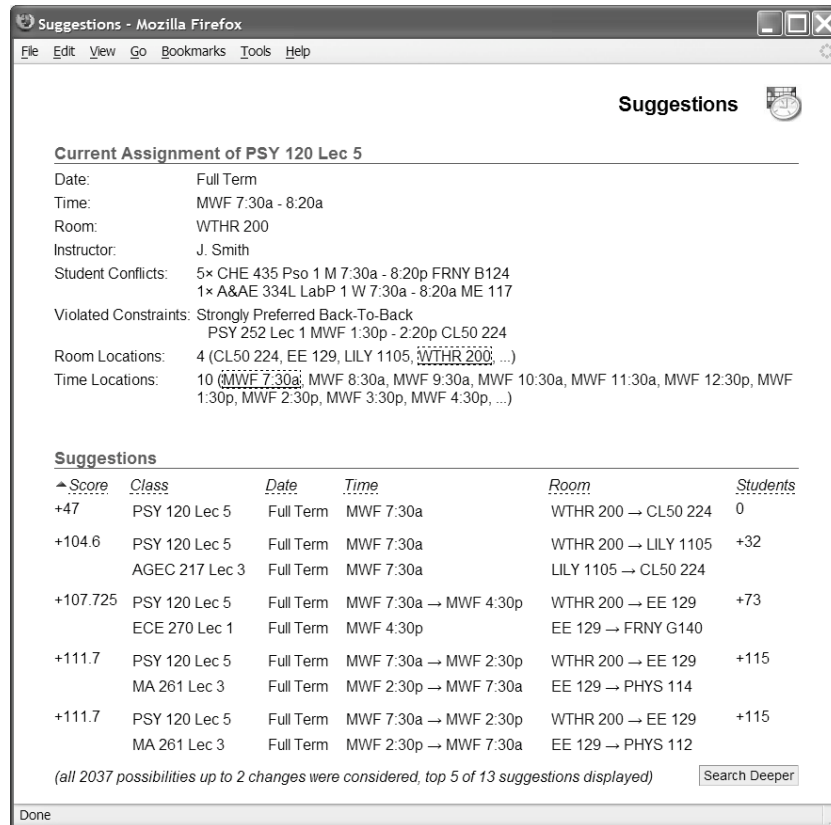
Suggestions - Mozilla Firefox

File Edit View Go Bookmarks Tools Help

Suggestions

Current Assignment of PSY 120 Lec 5

| | |
|---|---|
| Date: | Full Term |
| Time: | MWF 7:30a - 8:20a |
| Room: | WTHR 200 |
| Instructor: | J. Smith |
| Student Conflicts: | 5× CHE 435 Pso 1 M 7:30a - 8:20p FRNY B124<br>1× A&AE 334L LabP 1 W 7:30a - 8:20a ME 117 |
| Violated Constraints: | Strongly Preferred Back-To-Back<br>PSY 252 Lec 1 MWF 1:30p - 2:20p CL50 224 |
| Room Locations: | 4 (CL50 224, EE 129, LILY 1105, WTHR 200, ...) |
| Time Locations: | 10 (MWF 7:30a, MWF 8:30a, MWF 9:30a, MWF 10:30a, MWF 11:30a, MWF 12:30p, MWF 1:30p, MWF 2:30p, MWF 3:30p, MWF 4:30p, ...) |

Suggestions

| ▲Score | Class | Date | Time | Room | Students |
|---|---|---|---|---|---|
| +47 | PSY 120 Lec 5 | Full Term | MWF 7:30a | WTHR 200 → CL50 224 | 0 |
| +104.6 | PSY 120 Lec 5<br>AGEC 217 Lec 3 | Full Term<br>Full Term | MWF 7:30a<br>MWF 7:30a | WTHR 200 → LILY 1105<br>LILY 1105 → CL50 224 | +32 |
| +107.725 | PSY 120 Lec 5<br>ECE 270 Lec 1 | Full Term<br>Full Term | MWF 7:30a → MWF 4:30p<br>MWF 4:30p | WTHR 200 → EE 129<br>EE 129 → FRNY G140 | +73 |
| +111.7 | PSY 120 Lec 5<br>MA 261 Lec 3 | Full Term<br>Full Term | MWF 7:30a → MWF 2:30p<br>MWF 2:30p → MWF 7:30a | WTHR 200 → EE 129<br>EE 129 → PHYS 114 | +115 |
| +111.7 | PSY 120 Lec 5<br>MA 261 Lec 3 | Full Term<br>Full Term | MWF 7:30a → MWF 2:30p<br>MWF 2:30p → MWF 7:30a | WTHR 200 → EE 129<br>EE 129 → PHYS 112 | +115 |

(all 2037 possibilities up to 2 changes were considered, top 5 of 13 suggestions displayed) Search Deeper

Done